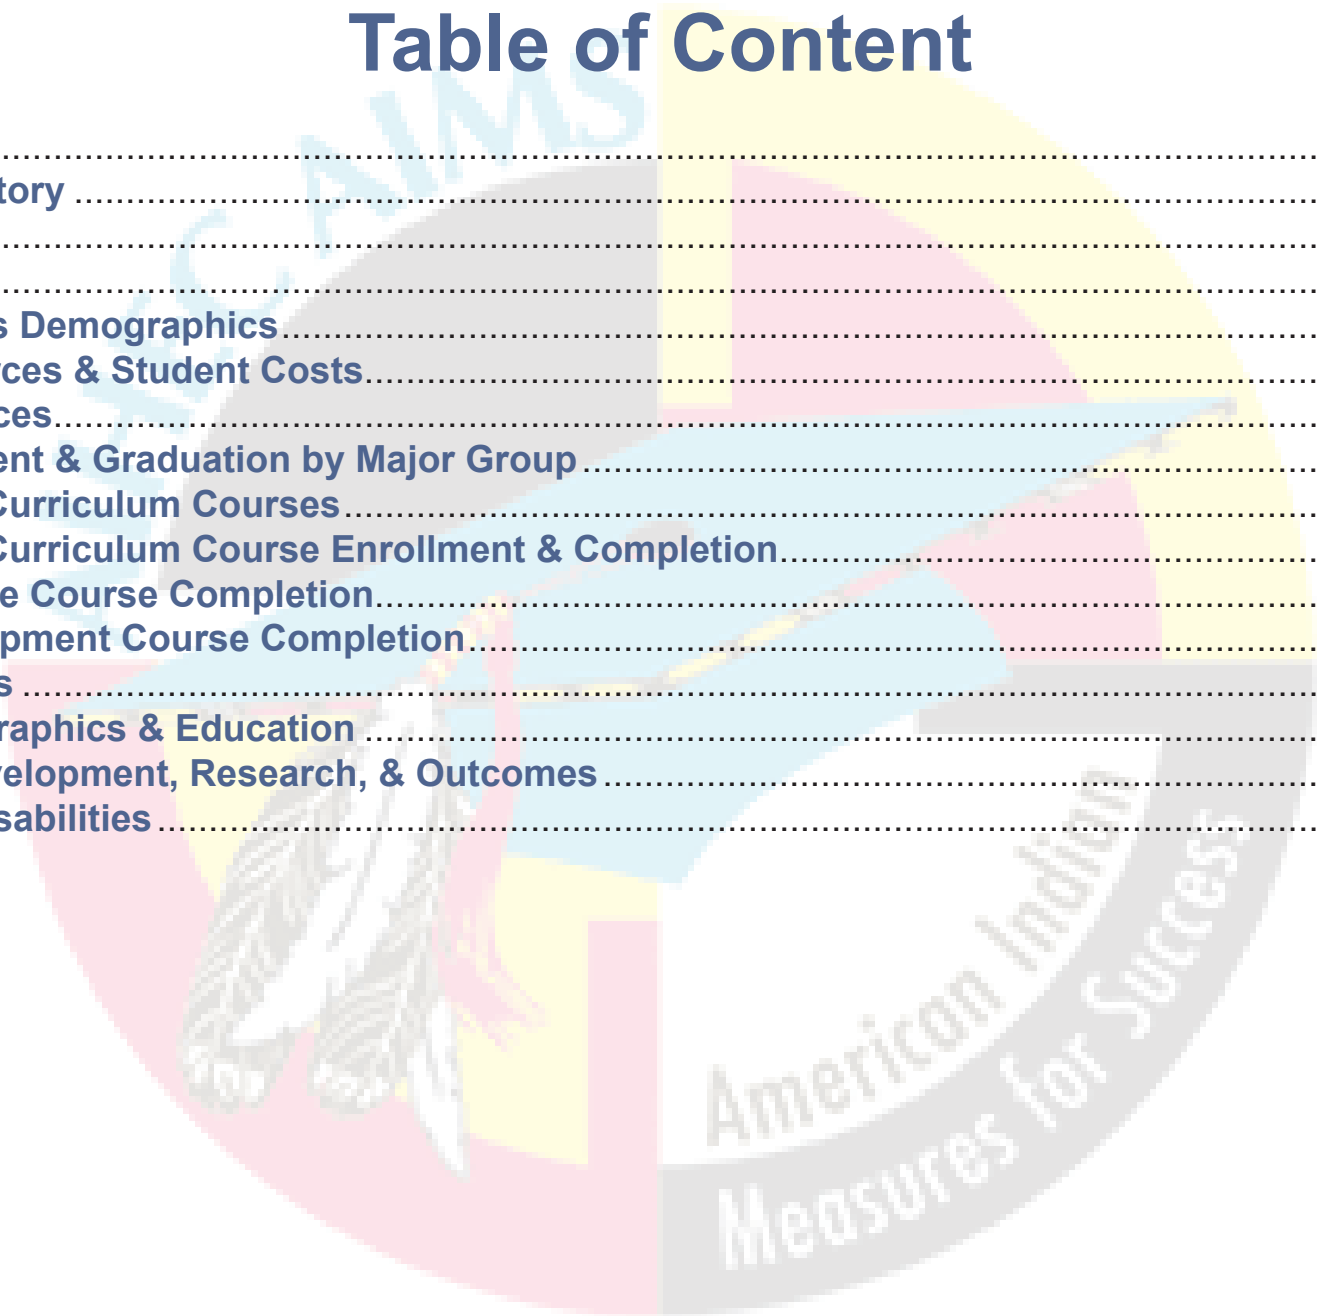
Table of Content

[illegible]
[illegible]tory
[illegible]
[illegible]
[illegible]s Demographics
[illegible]rces & Student Costs
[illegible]ces
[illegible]ent & Graduation by Major Group
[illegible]Curriculum Courses
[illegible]Curriculum Course Enrollment & Completion
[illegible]e Course Completion
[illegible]pment Course Completion
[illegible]s
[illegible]raphics & Education
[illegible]velopment, Research, & Outcomes
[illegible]sabilities

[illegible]C AIMS
American Indian
Measures for Success